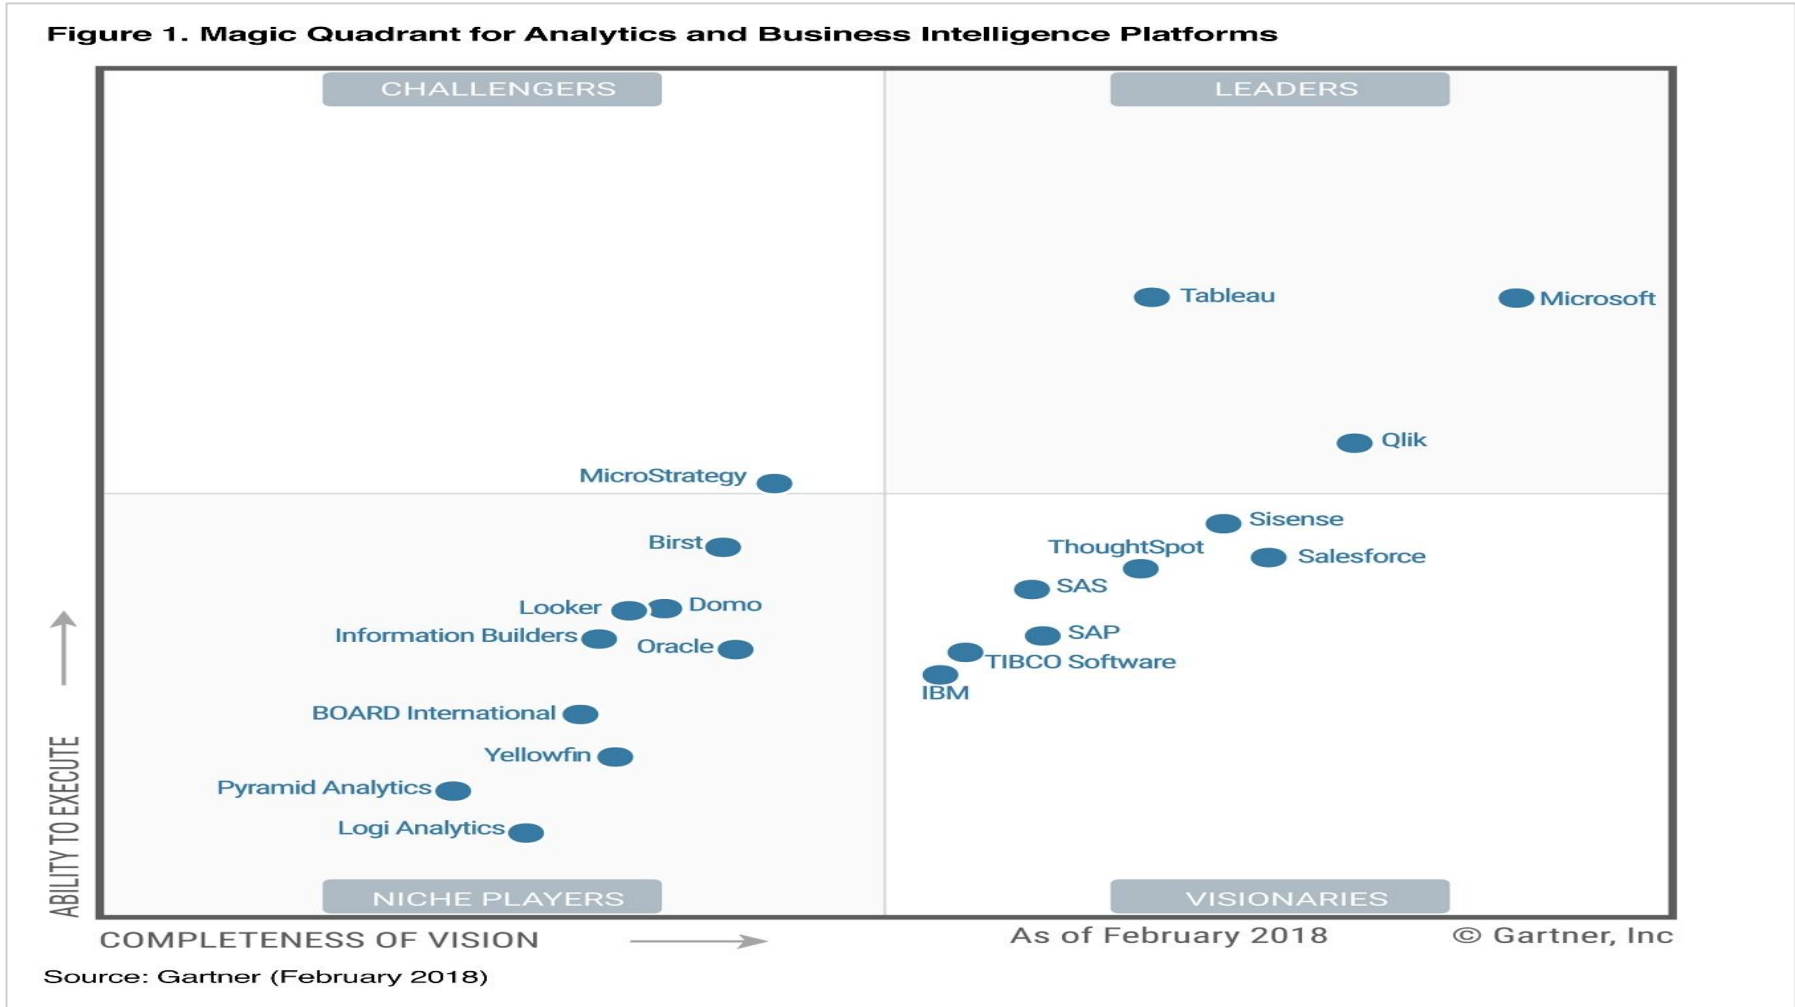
Figure 1. Magic Quadrant for Analytics and Business Intelligence Platforms

CHALLENGERS

LEADERS

Tableau

Microsoft

Qlik

MicroStrategy

Sisense

ThoughtSpot

Salesforce

SAS

SAP

TIBCO Software

IBM

Birst

Looker

Domo

Information Builders

Oracle

BOARD International

Yellowfin

Pyramid Analytics

Logi Analytics

NICHE PLAYERS

VISIONARIES

ABILITY TO EXECUTE

COMPLETENESS OF VISION

As of February 2018

© Gartner, Inc

Source: Gartner (February 2018)